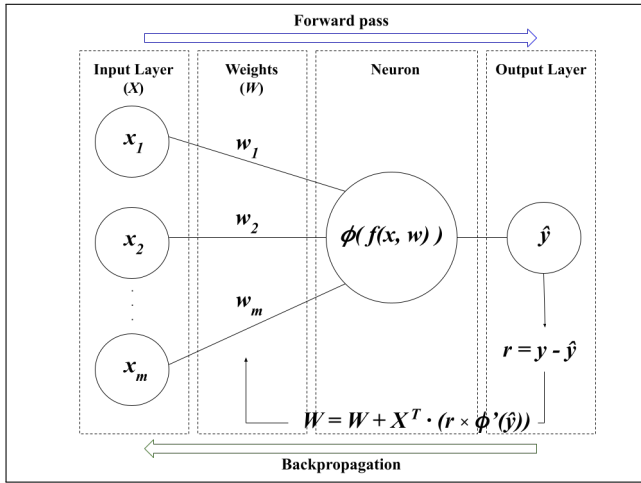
Forward pass

Input Layer
$(X)$

Weights
$(W)$

Neuron

Output Layer

$x_1$

$x_2$

$x_m$

$w_1$

$w_2$

$w_m$

$\phi(f(x, w))$

$\hat{y}$

$r = y - \hat{y}$

$W = W + X^T \cdot (r \times \phi'(\hat{y}))$

Backpropagation